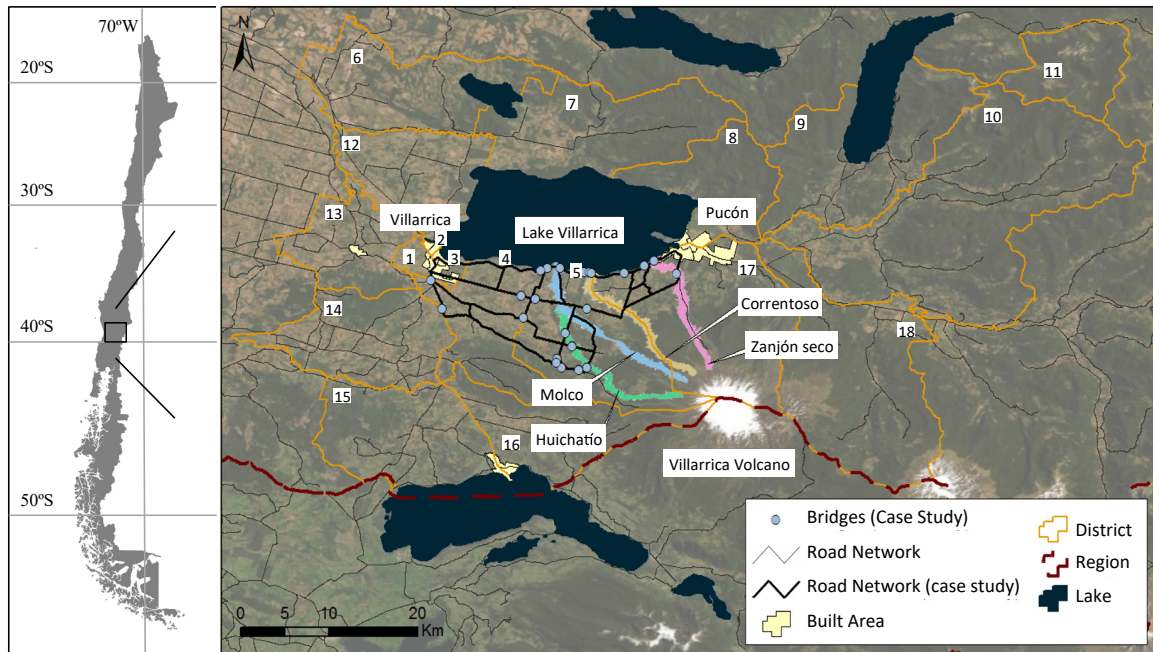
70ºW
20ºS
30ºS
40ºS
50ºS

N
6
7
11
10
9
8
12
13
Villarrica
2
1
3
4
Lake Villarrica
5
Pucón
17
Correntoso
14
18
Zanjón seco
Molco
15
Huichatío
16
Villarrica Volcano

Bridges (Case Study)
Road Network
Road Network (case study)
Built Area
District
Region
Lake

0 5 10 20 Km